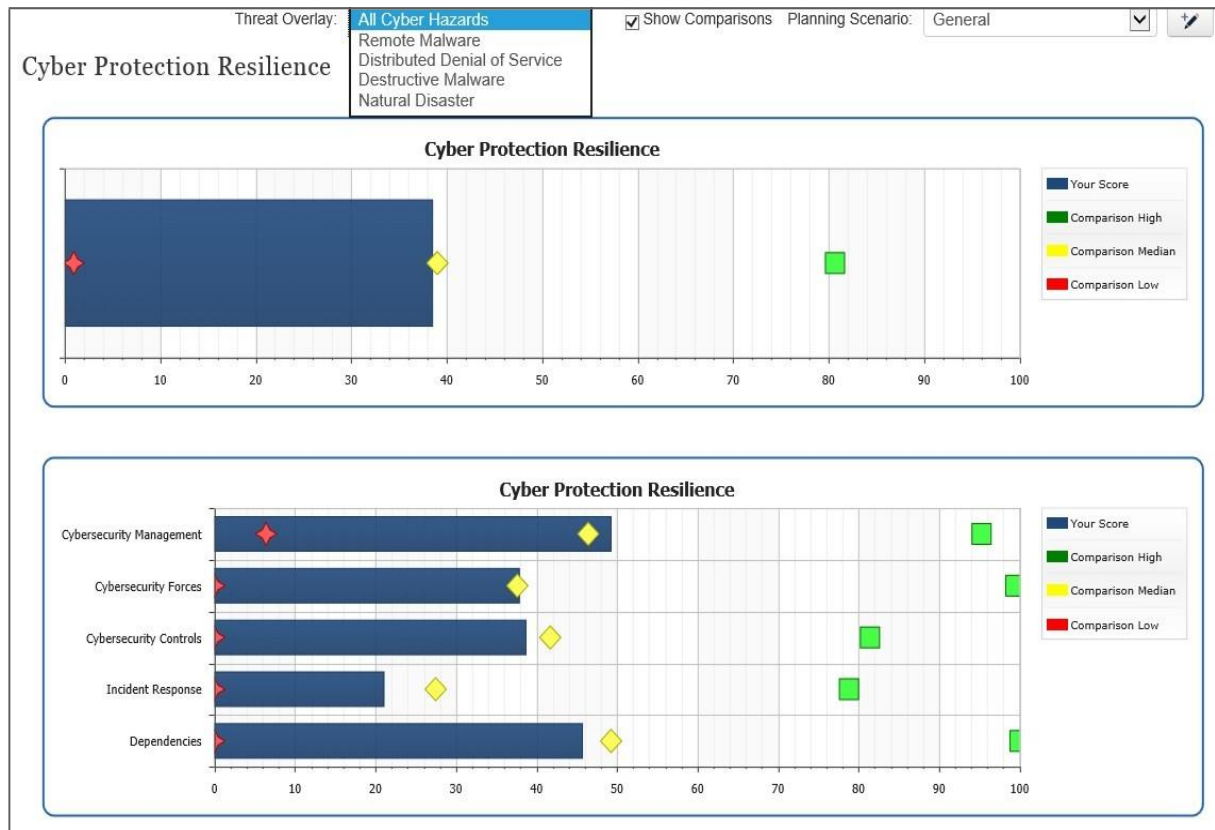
Threat Overlay: All Cyber Hazards
Remote Malware
Distributed Denial of Service
Destructive Malware
Natural Disaster

Show Comparisons Planning Scenario: General

Cyber Protection Resilience

Cyber Protection Resilience

Your Score
Comparison High
Comparison Median
Comparison Low

0 10 20 30 40 50 60 70 80 90 100

Cyber Protection Resilience

Cybersecurity Management
Cybersecurity Forces
Cybersecurity Controls
Incident Response
Dependencies

Your Score
Comparison High
Comparison Median
Comparison Low

0 10 20 30 40 50 60 70 80 90 100